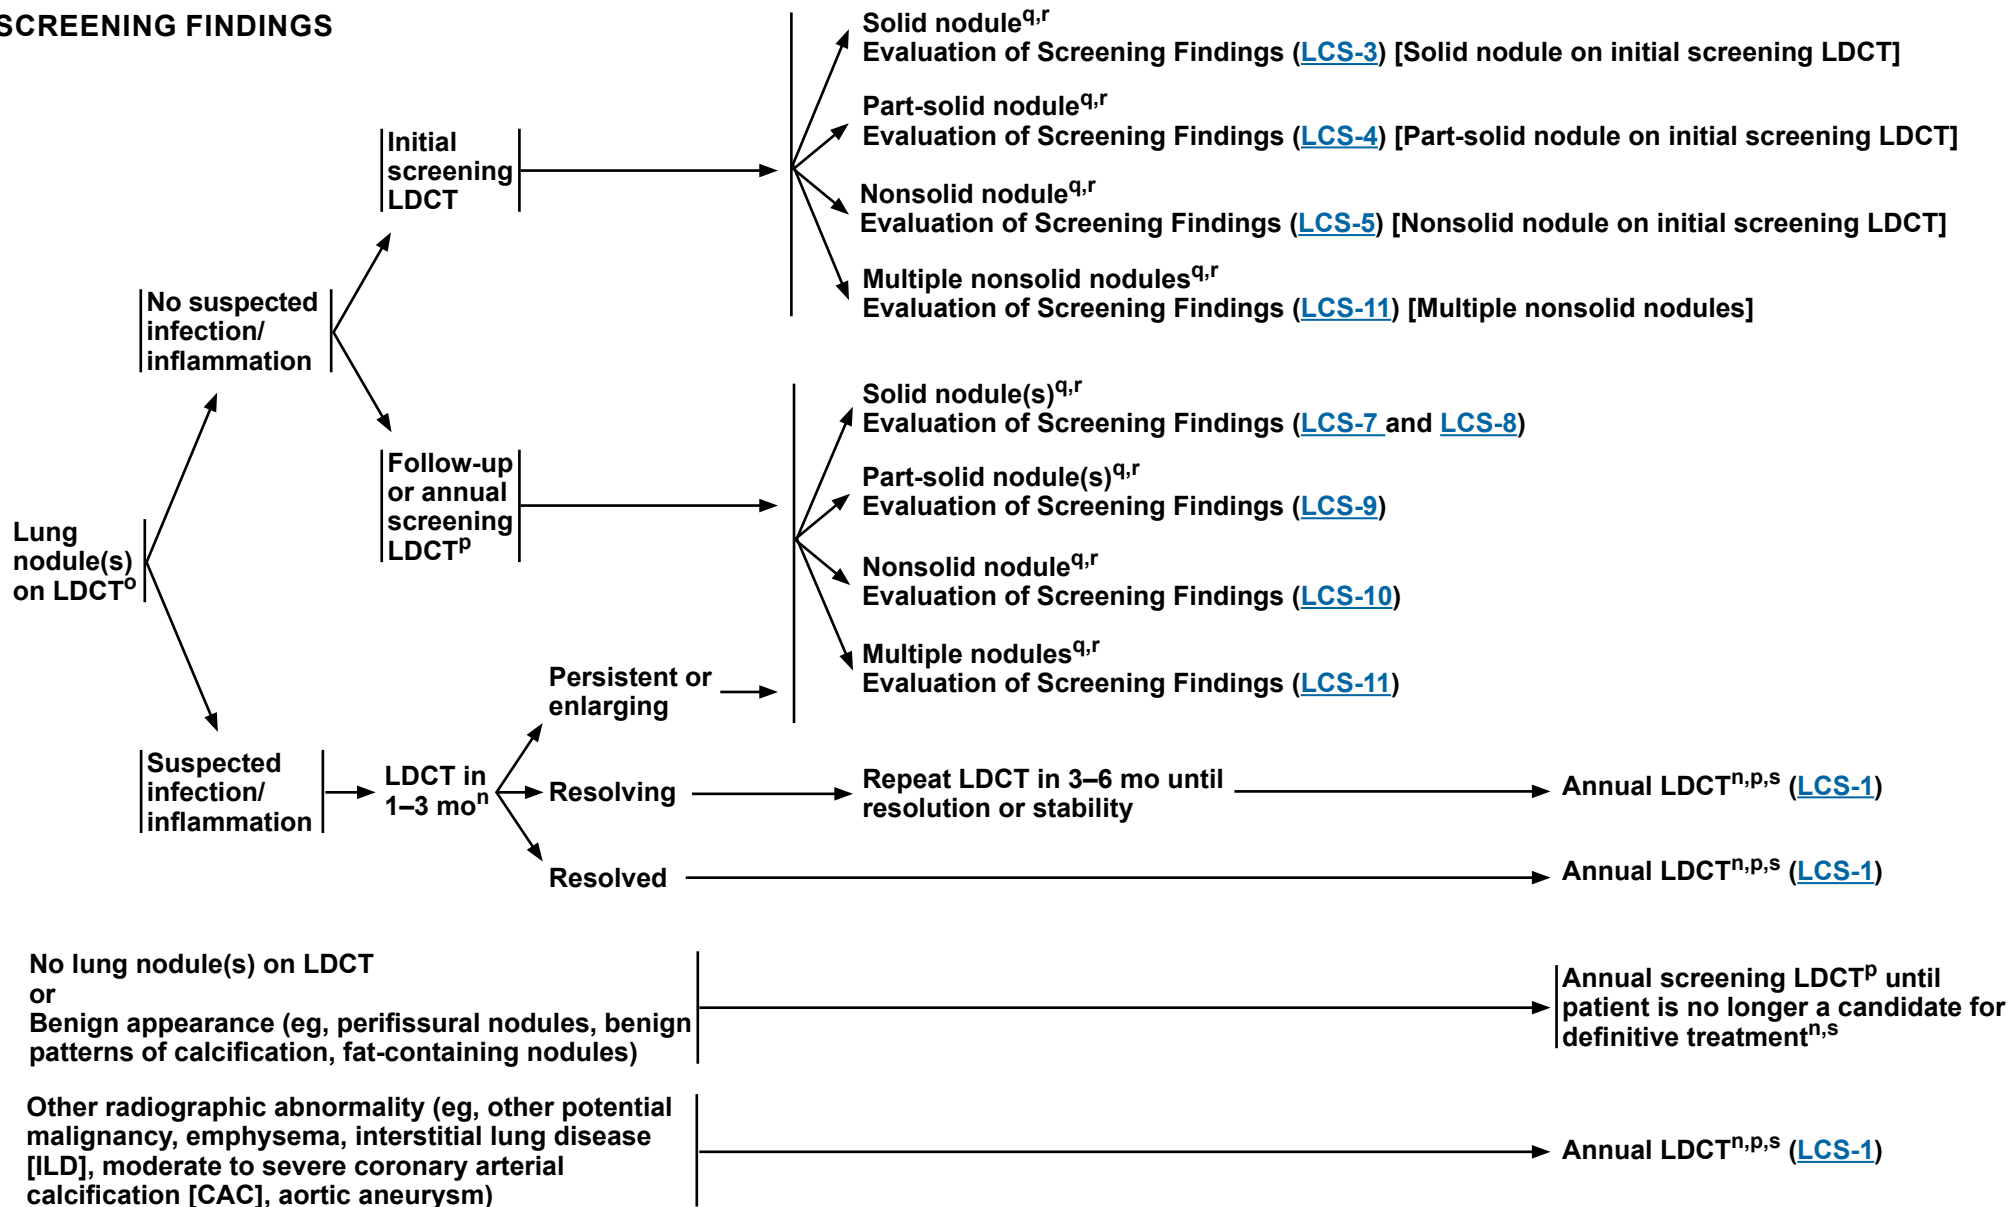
SCREENING FINDINGS

Lung nodule(s) on LDCT$^{o}$

No suspected infection/ inflammation

Initial screening LDCT

Solid nodule$^{q,r}$
Evaluation of Screening Findings (LCS-3) [Solid nodule on initial screening LDCT]

Part-solid nodule$^{q,r}$
Evaluation of Screening Findings (LCS-4) [Part-solid nodule on initial screening LDCT]

Nonsolid nodule$^{q,r}$
Evaluation of Screening Findings (LCS-5) [Nonsolid nodule on initial screening LDCT]

Multiple nonsolid nodules$^{q,r}$
Evaluation of Screening Findings (LCS-11) [Multiple nonsolid nodules]

Follow-up or annual screening LDCT$^{p}$

Solid nodule(s)$^{q,r}$
Evaluation of Screening Findings (LCS-7 and LCS-8)

Part-solid nodule(s)$^{q,r}$
Evaluation of Screening Findings (LCS-9)

Nonsolid nodule$^{q,r}$
Evaluation of Screening Findings (LCS-10)

Multiple nodules$^{q,r}$
Evaluation of Screening Findings (LCS-11)

Suspected infection/ inflammation

LDCT in 1–3 mo$^{n}$

Persistent or enlarging

Resolving

Repeat LDCT in 3–6 mo until resolution or stability

Annual LDCT$^{n,p,s}$ (LCS-1)

Resolved

Annual LDCT$^{n,p,s}$ (LCS-1)

No lung nodule(s) on LDCT
or
Benign appearance (eg, perifissural nodules, benign patterns of calcification, fat-containing nodules)

Annual screening LDCT$^{p}$ until patient is no longer a candidate for definitive treatment$^{n,s}$

Other radiographic abnormality (eg, other potential malignancy, emphysema, interstitial lung disease [ILD], moderate to severe coronary arterial calcification [CAC], aortic aneurysm)

Annual LDCT$^{n,p,s}$ (LCS-1)